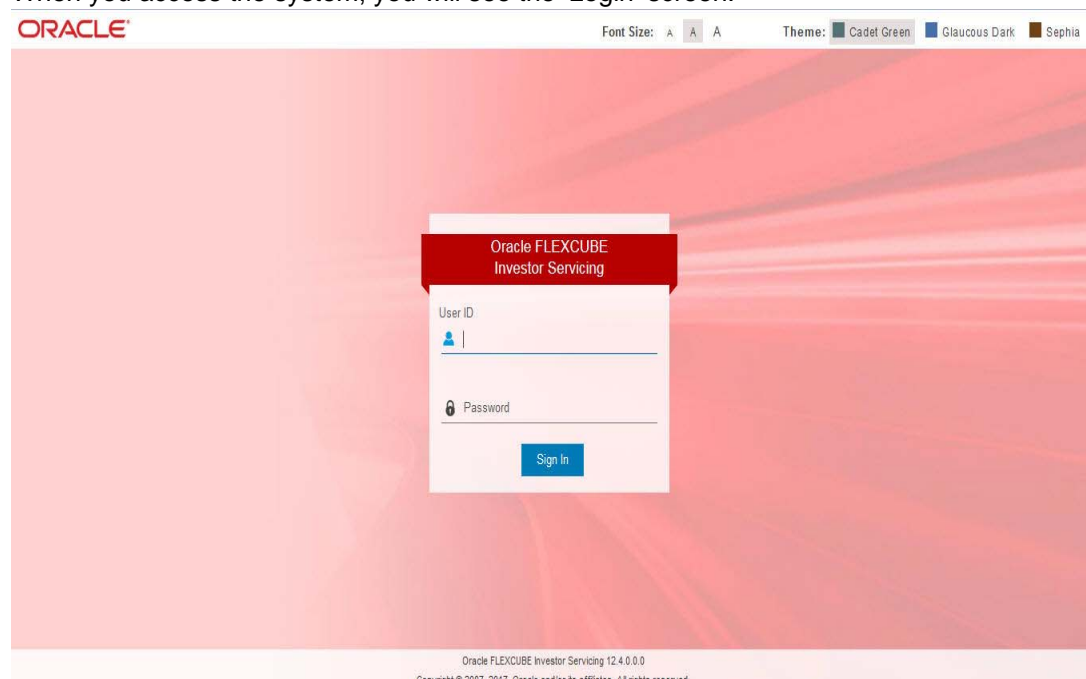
When you access the system, you will see the 'Login' screen.

ORACLE

Font Size: A A A

Theme: Cadet Green Glaucous Dark Sephia

Oracle FLEXCUBE Investor Servicing

User ID

Password

Sign In

Oracle FLEXCUBE Investor Servicing 12.4.0.0.0

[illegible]